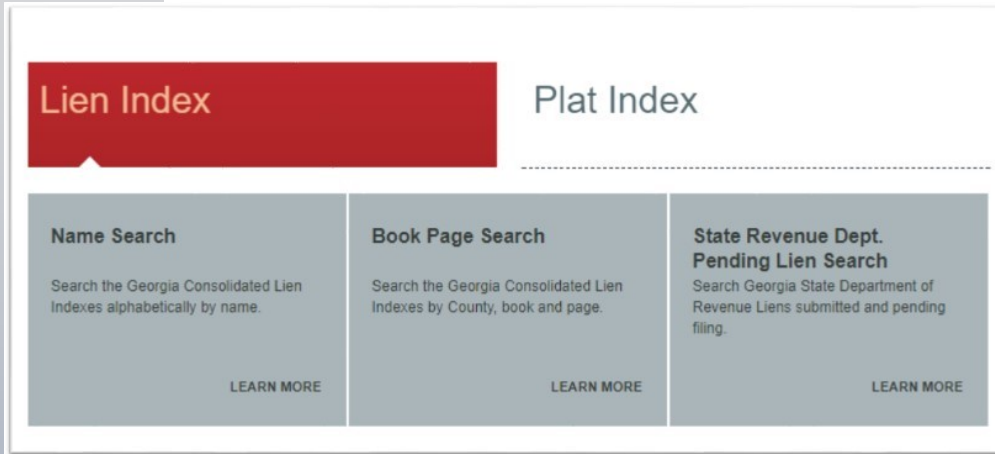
Lien Index

Plat Index

Name Search

Search the Georgia Consolidated Lien Indexes alphabetically by name.

LEARN MORE

Book Page Search

Search the Georgia Consolidated Lien Indexes by County, book and page.

LEARN MORE

State Revenue Dept. Pending Lien Search

Search Georgia State Department of Revenue Liens submitted and pending filing.

LEARN MORE